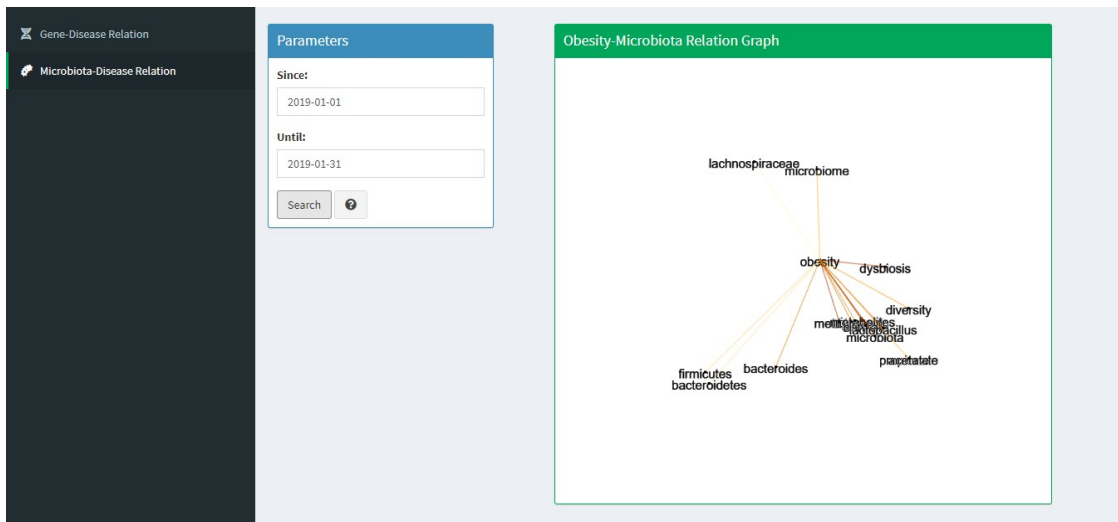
Gene-Disease Relation

Microbiota-Disease Relation

Parameters

Since:

2019-01-01

Until:

2019-01-31

Search

Obesity-Microbiota Relation Graph

lachnospiraceae
microbiome

obesity
dysbiosis

diversity

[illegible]
microbiota

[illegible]

firmicutes
bacteroidetes
bacteroides